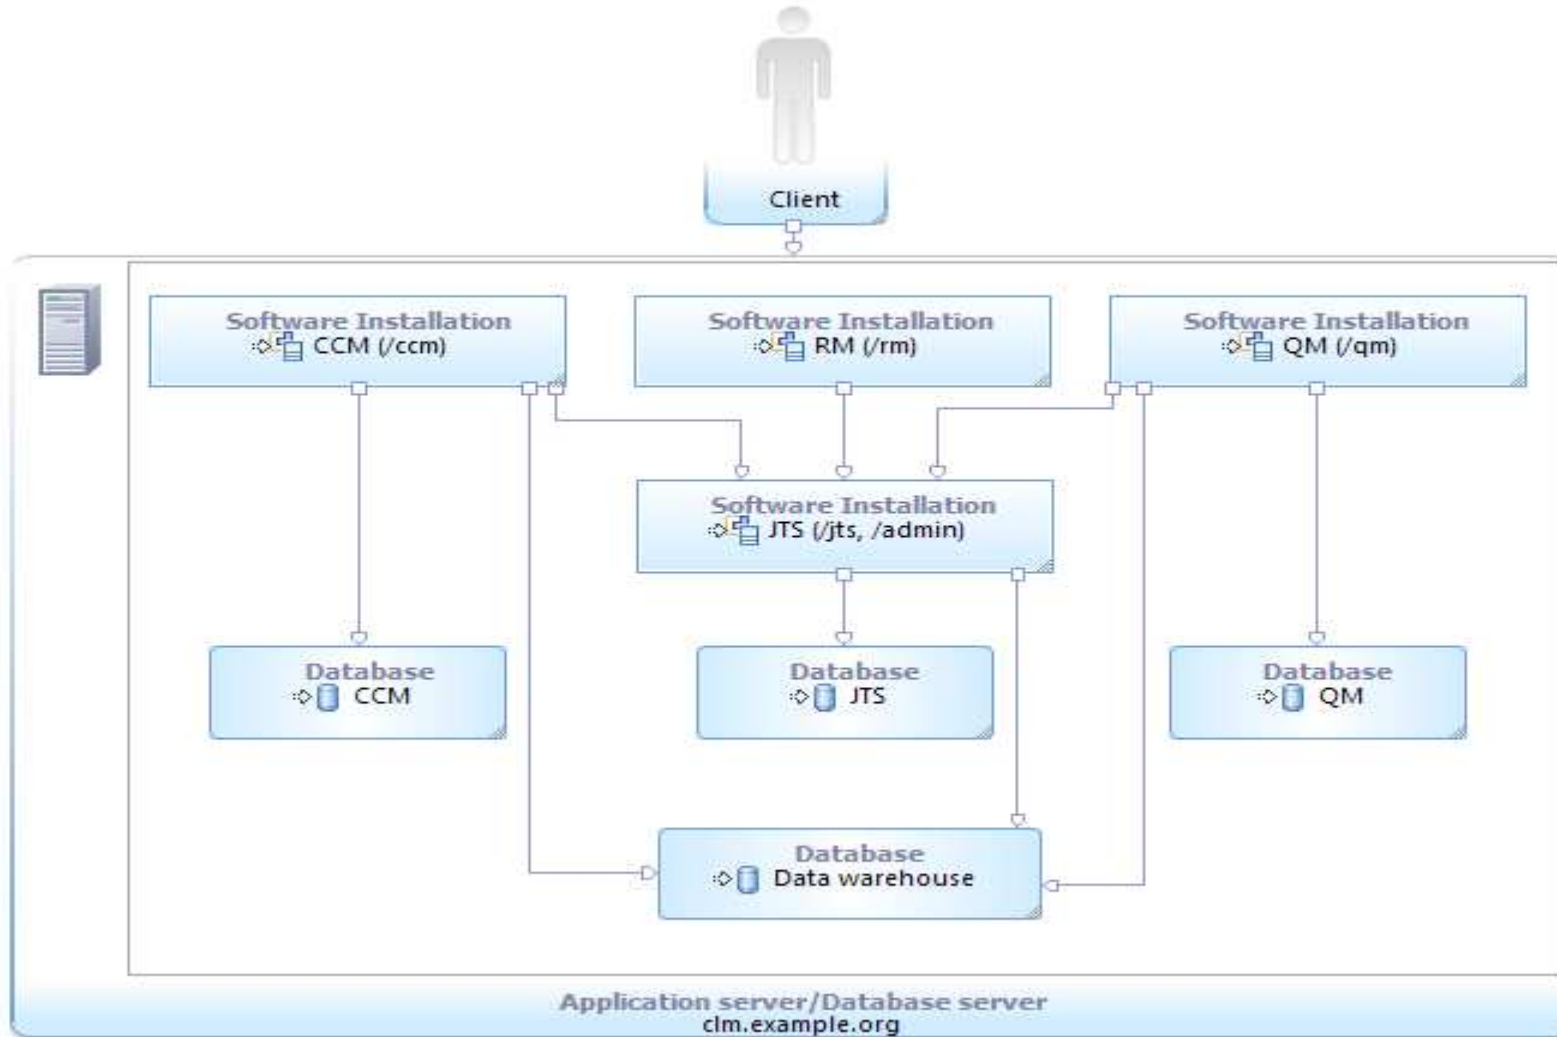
Client

Software Installation
CCM (/ccm)

Software Installation
RM (/rm)

Software Installation
QM (/qm)

Software Installation
JTS (/jts, /admin)

Database
CCM

Database
JTS

Database
QM

Database
Data warehouse

Application server/Database server
clm.example.org